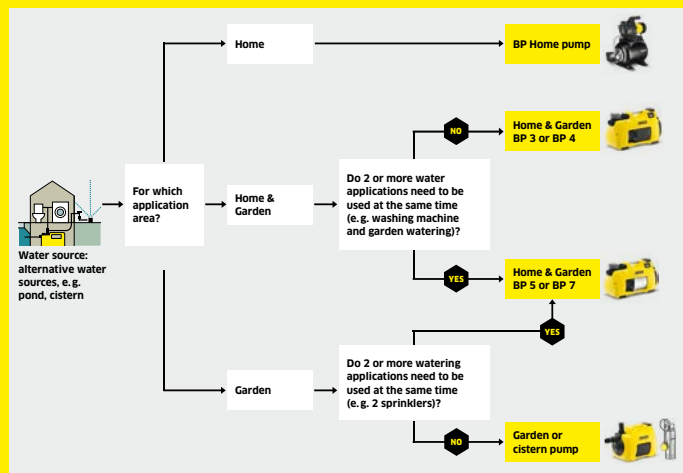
Water source: alternative water sources, e. g. pond, cistern

For which application area?

Home

BP Home pump

Home & Garden

Do 2 or more water applications need to be used at the same time (e. g. washing machine and garden watering)?

NO

Home & Garden BP 3 or BP 4

YES

Home & Garden BP 5 or BP 7

YES

Garden

Do 2 or more watering applications need to be used at the same time (e. g. 2 sprinklers)?

NO

Garden or cistern pump